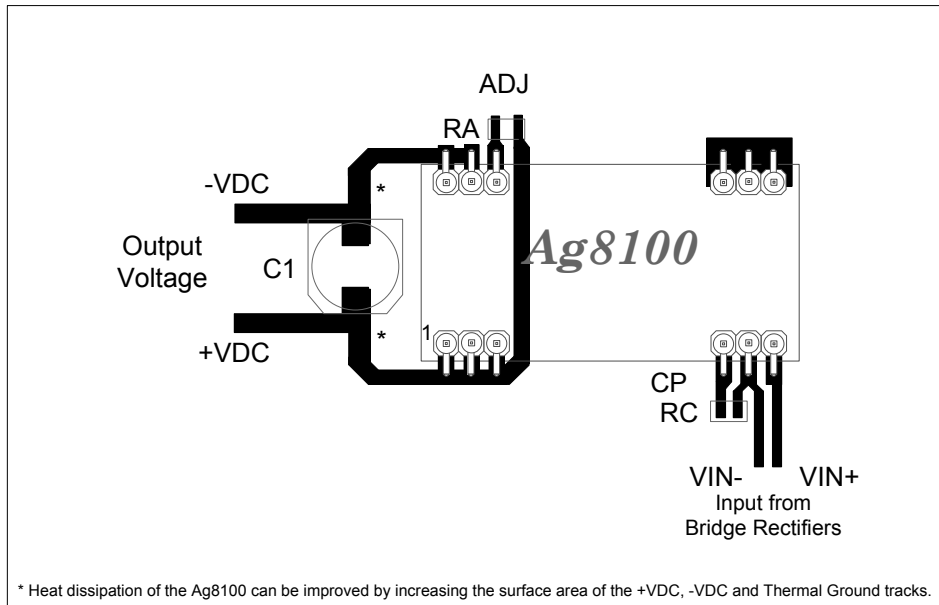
ADJ

RA

-VDC

*

Output Voltage

C1

Ag8100

*

+VDC

1

CP

RC

VIN-

VIN+

Input from Bridge Rectifiers

* Heat dissipation of the Ag8100 can be improved by increasing the surface area of the +VDC, -VDC and Thermal Ground tracks.